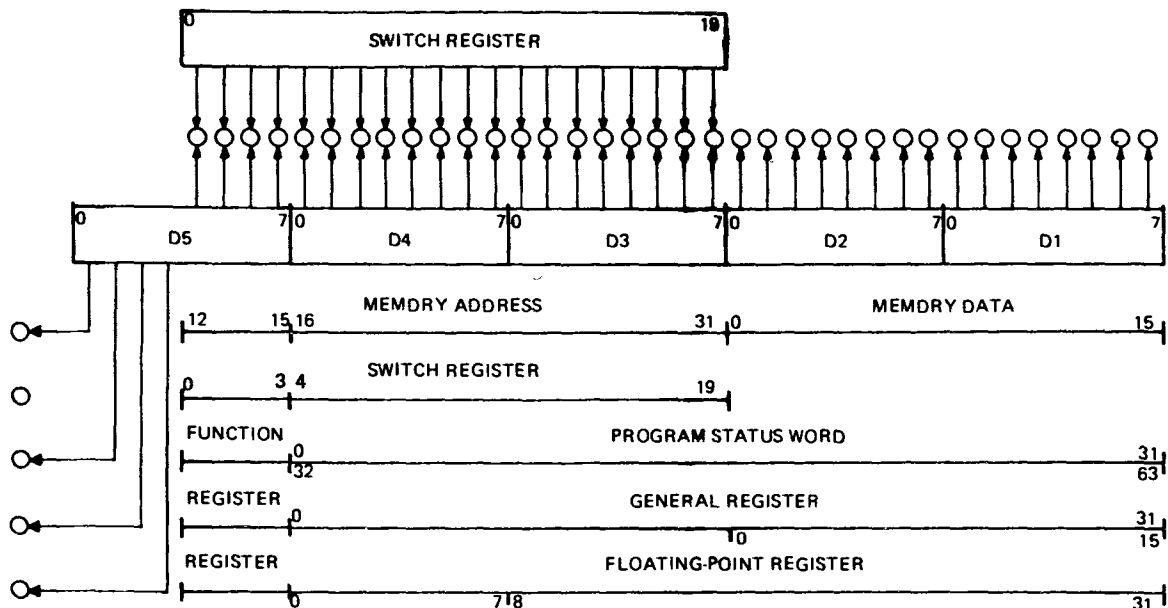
0 SWITCH REGISTER 19

0 D5 7 0 D4 7 0 D3 7 0 D2 7 0 D1 7

MEMDRY ADDRESS MEMDRY DATA
12 15 16 31 0 15

SWITCH REGISTER
0 3 4 19

FUNCTION PROGRAM STATUS WORD
0 31
32 63

REGISTER GENERAL REGISTER
0 31
0 15

REGISTER FLOATING-POINT REGISTER
0 7 8 31